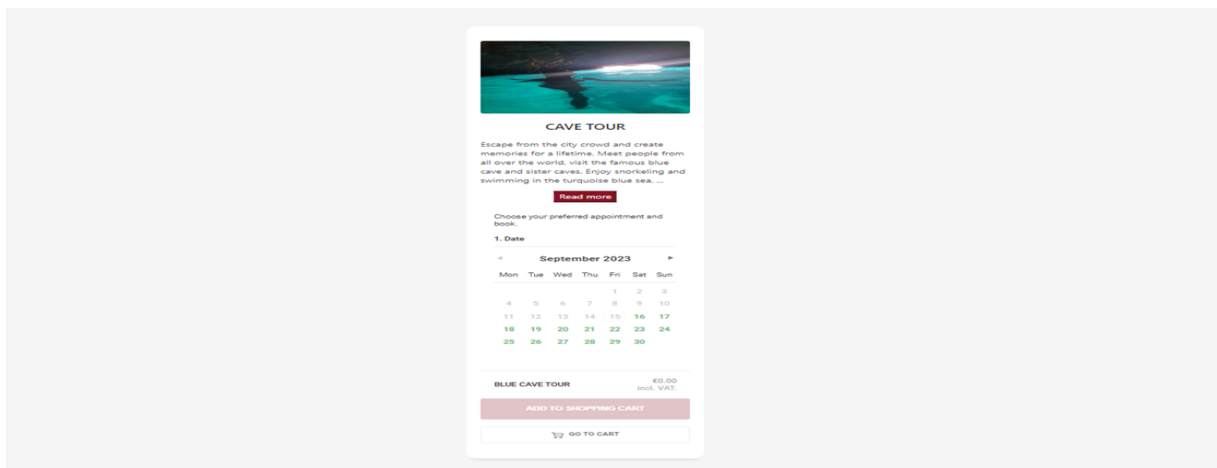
CAVE TOUR

Escape from the city crowd and create memories for a lifetime. Meet people from all over the world, visit the famous blue cave and sister caves. Enjoy snorkeling and swimming in the turquoise blue sea. ...

Read more

Choose your preferred appointment and book.

1. Date

◄ September 2023 ►

| Mon | Tue | Wed | Thu | Fri | Sat | Sun |
|---|---|---|---|---|---|---|
| | | | | 1 | 2 | 3 |
| 4 | 5 | 6 | 7 | 8 | 9 | 10 |
| 11 | 12 | 13 | 14 | 15 | 16 | 17 |
| 18 | 19 | 20 | 21 | 22 | 23 | 24 |
| 25 | 26 | 27 | 28 | 29 | 30 | |

BLUE CAVE TOUR €0.00 incl. VAT.

ADD TO SHOPPING CART

GO TO CART